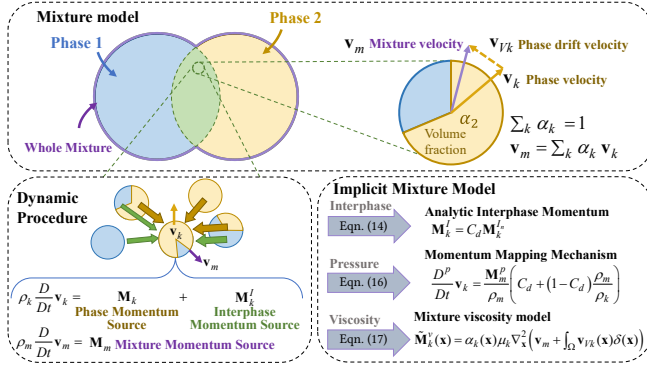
Mixture model

Phase 1

Phase 2

Whole Mixture

$\mathbf{v}_m$ Mixture velocity

$\mathbf{v}_{Vk}$ Phase drift velocity

$\mathbf{v}_k$ Phase velocity

$\alpha_2$

Volume fraction

$\sum_k \alpha_k = 1$

$\mathbf{v}_m = \sum_k \alpha_k \mathbf{v}_k$

Dynamic Procedure

$\mathbf{v}_k$

$\mathbf{v}_m$

$\rho_k \frac{D}{Dt}\mathbf{v}_k = \mathbf{M}_k + \mathbf{M}_k^I$

Phase Momentum Source

Interphase Momentum Source

$\rho_m \frac{D}{Dt}\mathbf{v}_m = \mathbf{M}_m$ Mixture Momentum Source

Implicit Mixture Model

Interphase

Eqn. (14)

Analytic Interphase Momentum

$\mathbf{M}_k^I = C_d \mathbf{M}_k^{I_*}$

Pressure

Eqn. (16)

Momentum Mapping Mechanism

$\frac{D^p}{Dt}\mathbf{v}_k = \frac{\mathbf{M}_m^p}{\rho_m}\left(C_d + (1-C_d)\frac{\rho_m}{\rho_k}\right)$

Viscosity

Eqn. (17)

Mixture viscosity model

$\tilde{\mathbf{M}}_k^v(\mathbf{x}) = \alpha_k(\mathbf{x})\mu_k \nabla_\mathbf{x}^2\left(\mathbf{v}_m + \int_\Omega \mathbf{v}_{Vk}(\mathbf{x})\delta(\mathbf{x})\right)$